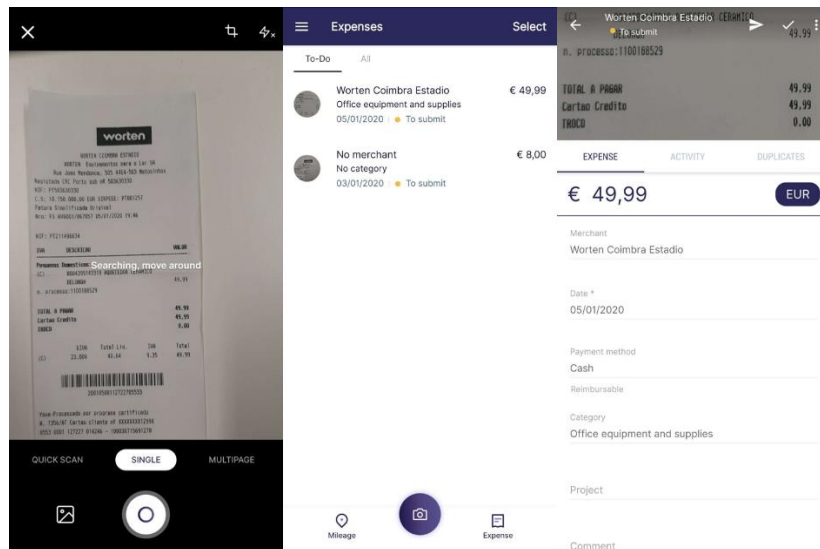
worten

WORTEN COIMBRA ESTADIO

Searching, move around

n. processo:1100188529

TOTAL A PAGAR 49.99
Cartao Credito 49.99
TROCO 0.00

QUICK SCAN
SINGLE
MULTIPAGE

Expenses
Select

To-Do
All

Worten Coimbra Estadio
€ 49,99
Office equipment and supplies
05/01/2020 | To submit

No merchant
€ 8,00
No category
03/01/2020 | To submit

Mileage
Expense

Worten Coimbra Estadio
To submit

n. processo:1100188529

TOTAL A PAGAR 49.99
Cartao Credito 49.99
TROCO 0.00

EXPENSE
ACTIVITY
DUPLICATES

€ 49,99
EUR

Merchant
Worten Coimbra Estadio

Date *
05/01/2020

Payment method
Cash

Reimbursable

Category
Office equipment and supplies

Project

Comment